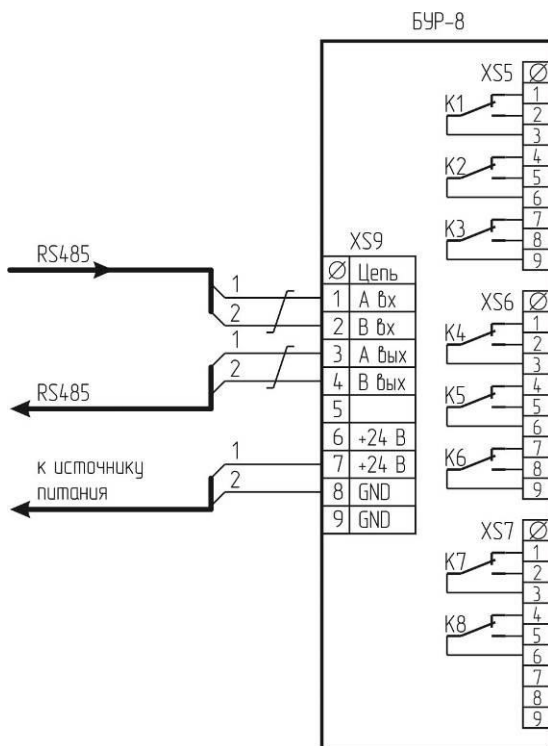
БУР-8

XS5
| Ø |
|---|
| 1 |
| 2 |
| 3 |
| 4 |
| 5 |
| 6 |
| 7 |
| 8 |
| 9 |

K1
K2
K3

RS485

XS9
| Ø | Цепь |
|---|---|
| 1 | A вх |
| 2 | B вх |
| 3 | A вых |
| 4 | B вых |
| 5 | |
| 6 | +24 В |
| 7 | +24 В |
| 8 | GND |
| 9 | GND |

1
2
1
2

RS485

1
2

к источнику питания

XS6
| Ø |
|---|
| 1 |
| 2 |
| 3 |
| 4 |
| 5 |
| 6 |
| 7 |
| 8 |
| 9 |

K4
K5
K6

XS7
| Ø |
|---|
| 1 |
| 2 |
| 3 |
| 4 |
| 5 |
| 6 |
| 7 |
| 8 |
| 9 |

K7
K8